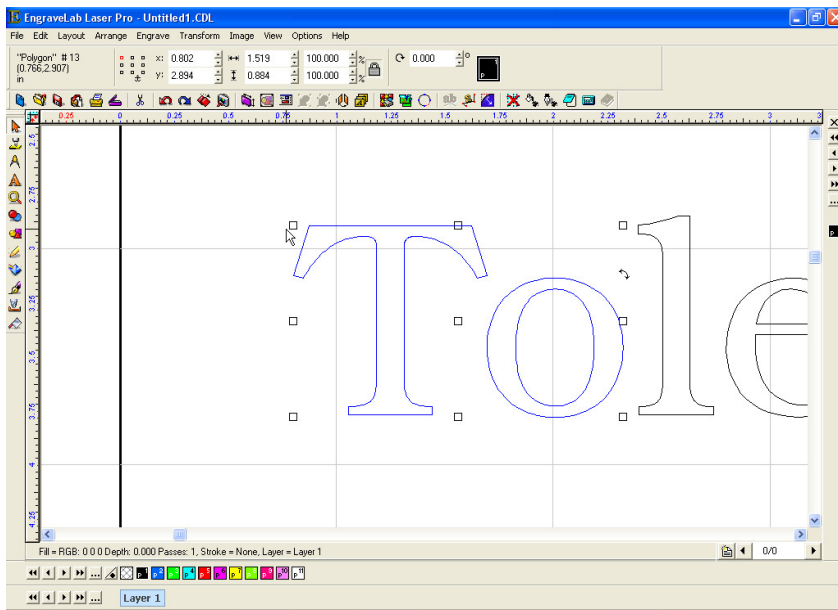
EngraveLab Laser Pro - Untitled1.CDL

File Edit Layout Arrange Engrave Transform Image View Options Help

"Polygon" #13
(0.766,2.907)
in

x: 0.802
y: 2.894
1.519
0.884
100.000 %
100.000 %
0.000 °

0.25 0 0.25 0.5 0.75 1 1.25 1.5 1.75 2 2.25 2.5 2.75 3

2.5 2.75 3 3.25 3.5 3.75 4 4.25

Tole

Fill = RGB: 0 0 0 Depth: 0.000 Passes: 1, Stroke = None, Layer = Layer 1

0/0

Layer 1